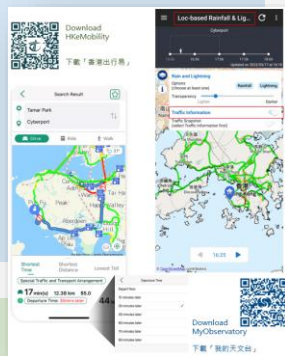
Download HKeMobility

下載「香港出行易」

Search Result

Tamar Park

Cyberport

Drive

Ride

Walk

Shortest Time

Shortest Distance

Lowest Toll

Special Traffic and Transport Arrangement

17 min(s) 12.38 km $5.0

Departure Time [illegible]

Departure Time

Depart Now

15 minutes later

30 minutes later

45 minutes later

60 minutes later

75 minutes later

90 minutes later

Loc-based Rainfall & Lig...

Cyberport

Rain and Lightning

Options

Rainfall

Lightning

Transparency

Lighter

Darker

Traffic Information

Download MyObservatory

下載「我的天文台」